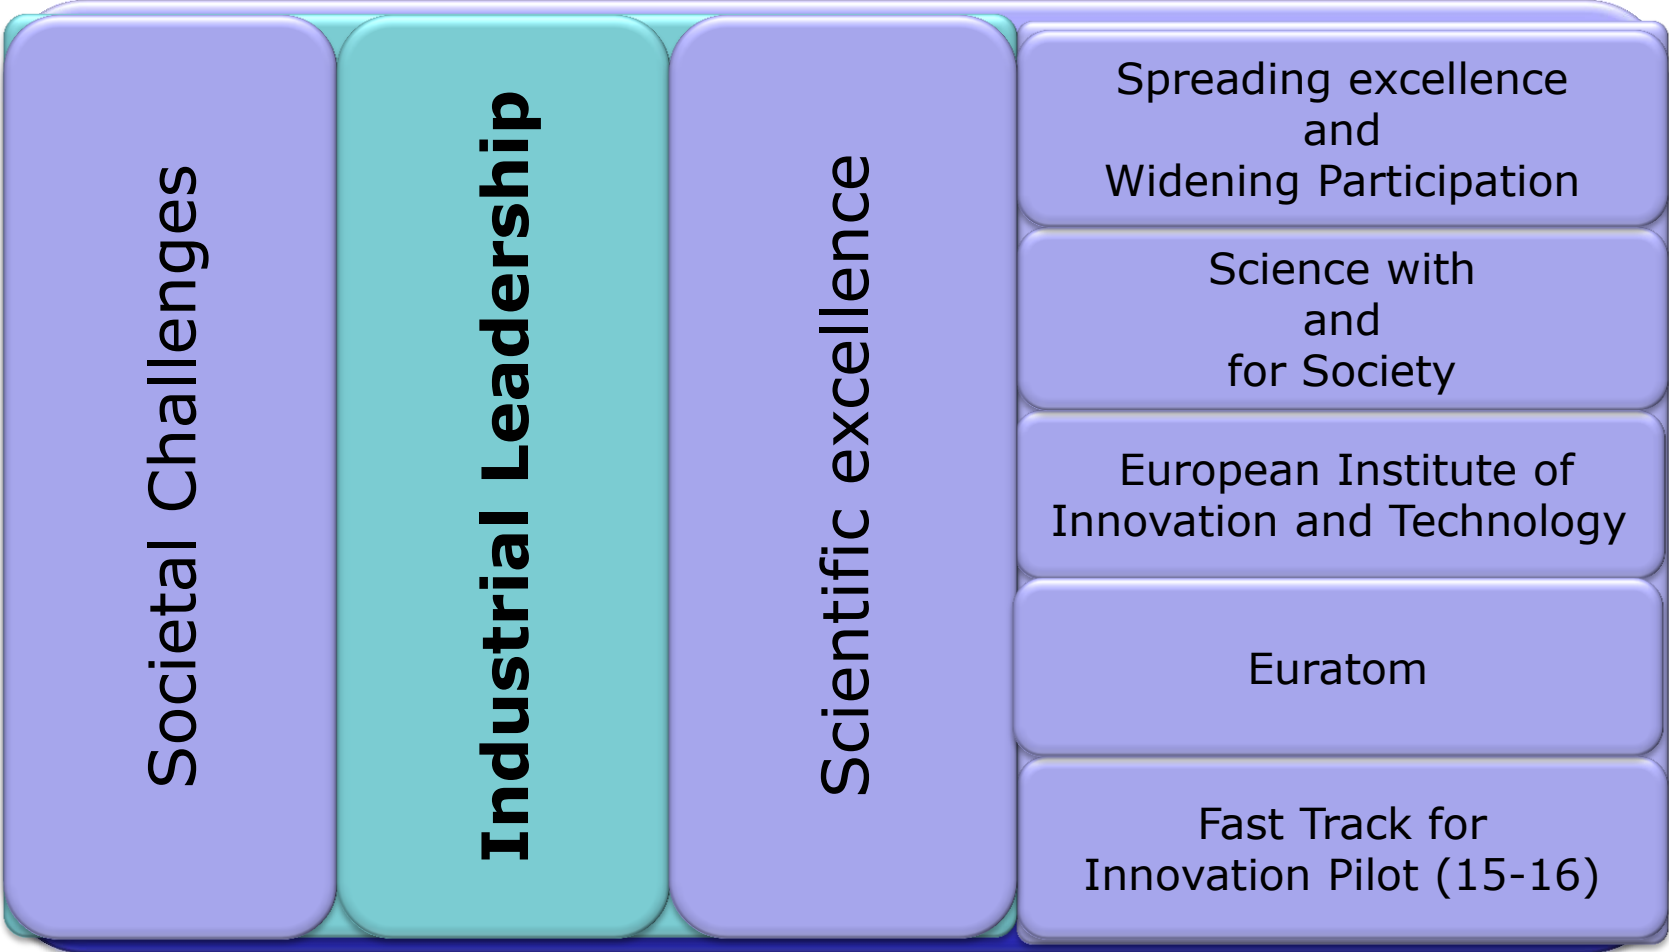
Societal Challenges

Industrial Leadership

Scientific excellence

Spreading excellence and Widening Participation

Science with and for Society

European Institute of Innovation and Technology

Euratom

Fast Track for Innovation Pilot (15-16)